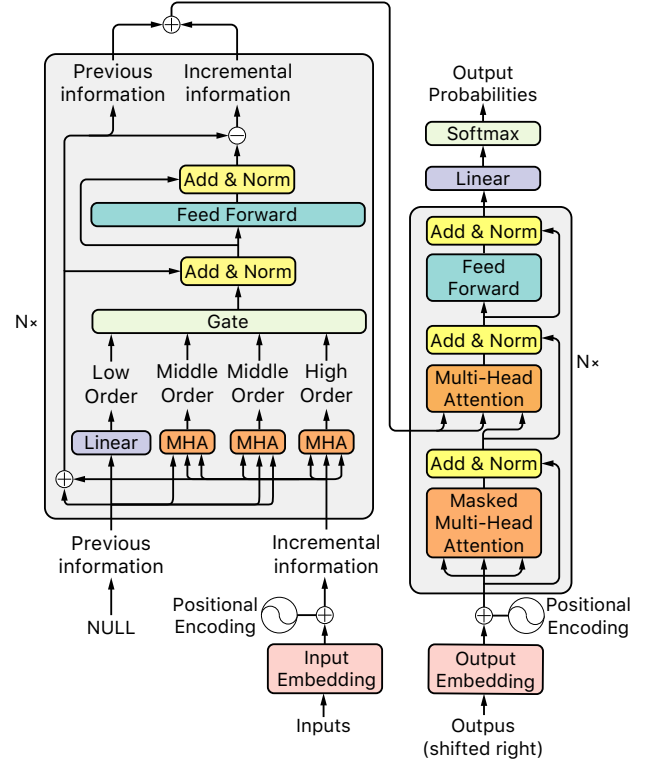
Previous information

Incremental information

Add & Norm

Feed Forward

Add & Norm

Gate

N×

Low Order

Middle Order

Middle Order

High Order

Linear

MHA

MHA

MHA

Previous information

NULL

Incremental information

Positional Encoding

Input Embedding

Inputs

Output Probabilities

Softmax

Linear

Add & Norm

Feed Forward

Add & Norm

Multi-Head Attention

N×

Add & Norm

Masked Multi-Head Attention

Positional Encoding

Output Embedding

Outpus (shifted right)